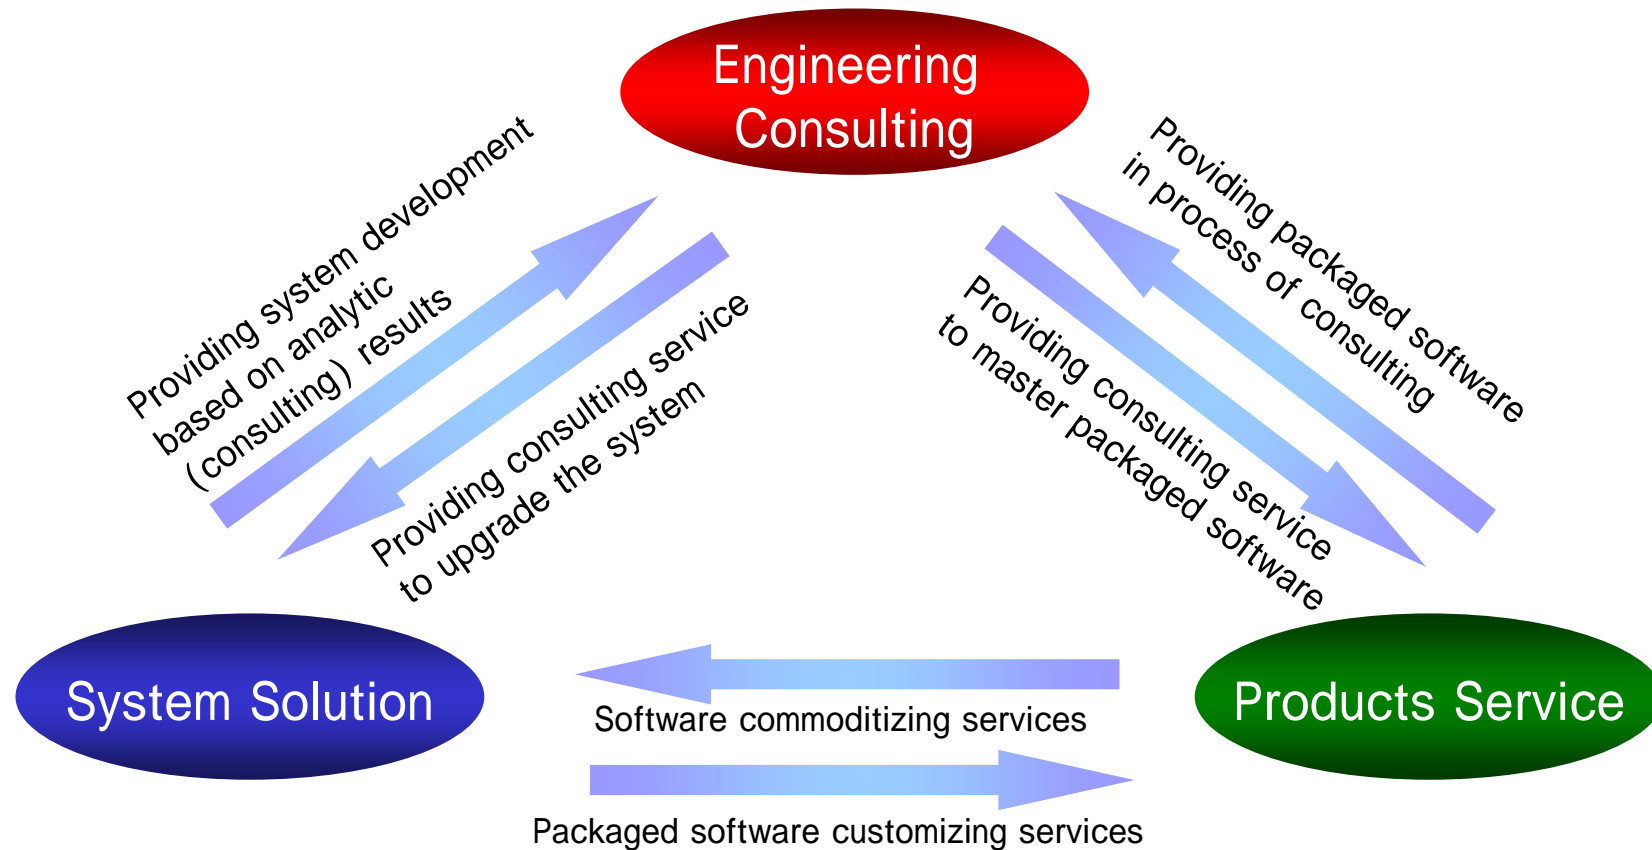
Engineering Consulting

Providing system development based on analytic (consulting) results

Providing consulting service to upgrade the system

Providing packaged software in process of consulting

Providing consulting service to master packaged software

System Solution

Products Service

Software commoditizing services

Packaged software customizing services